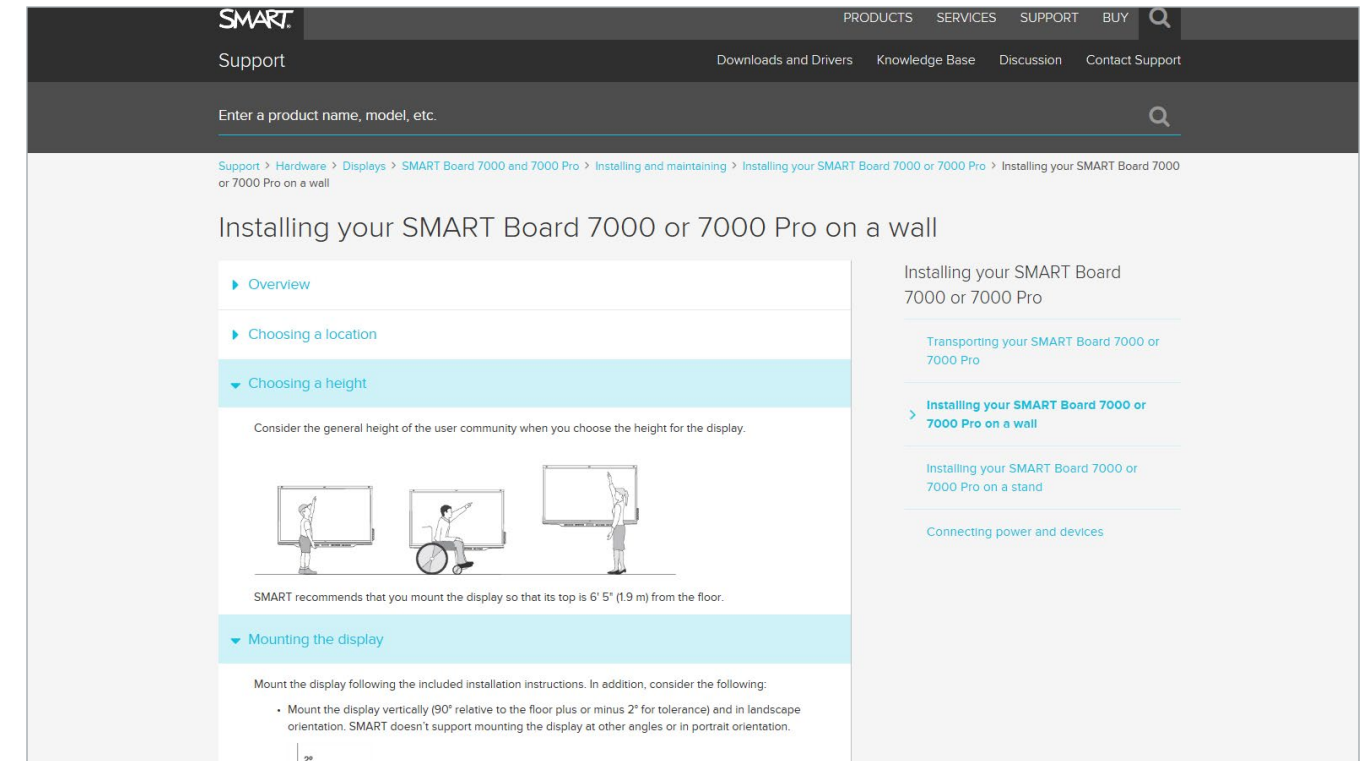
SMART.

PRODUCTS SERVICES SUPPORT BUY

Support

Downloads and Drivers Knowledge Base Discussion Contact Support

Enter a product name, model, etc.

Support > Hardware > Displays > SMART Board 7000 and 7000 Pro > Installing and maintaining > Installing your SMART Board 7000 or 7000 Pro > Installing your SMART Board 7000 or 7000 Pro on a wall

Installing your SMART Board 7000 or 7000 Pro on a wall

Overview

Choosing a location

Choosing a height

Consider the general height of the user community when you choose the height for the display.

SMART recommends that you mount the display so that its top is 6' 5" (1.9 m) from the floor.

Mounting the display

Mount the display following the included installation instructions. In addition, consider the following:

• Mount the display vertically (90° relative to the floor plus or minus 2° for tolerance) and in landscape orientation. SMART doesn't support mounting the display at other angles or in portrait orientation.

2°

Installing your SMART Board 7000 or 7000 Pro

Transporting your SMART Board 7000 or 7000 Pro

Installing your SMART Board 7000 or 7000 Pro on a wall

Installing your SMART Board 7000 or 7000 Pro on a stand

Connecting power and devices